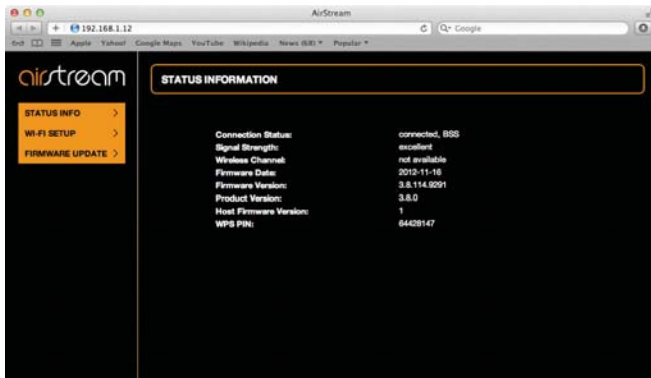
AirStream

192.168.1.12

Google

Apple Yahoo! Google Maps YouTube Wikipedia News (68) Popular

airstream

STATUS INFORMATION

STATUS INFO >

WI-FI SETUP >

FIRMWARE UPDATE >

| | |
|---|---|
| Connection Status: | connected, BSS |
| Signal Strength: | excellent |
| Wireless Channel: | not available |
| Firmware Date: | 2012-11-16 |
| Firmware Version: | 3.8.114.9291 |
| Product Version: | 3.8.0 |
| Host Firmware Version: | 1 |
| WPS PIN: | 64428147 |